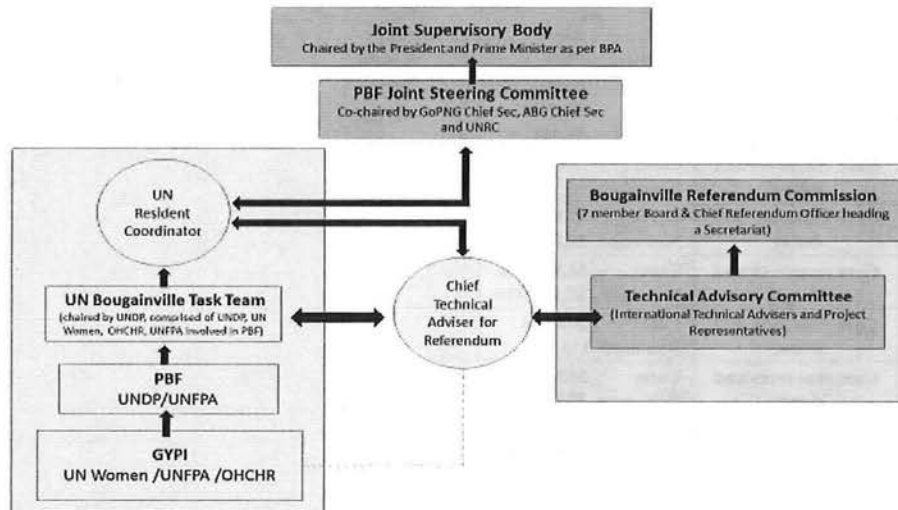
Joint Supervisory Body
Chaired by the President and Prime Minister as per BPA

PBF Joint Steering Committee
Co-chaired by GoPNG Chief Sec, ABG Chief Sec and UNRC

UN Resident Coordinator

UN Bougainville Task Team
(chaired by UNDP, comprised of UNDP, UN Women, OHCHR, UNFPA involved in PBF)

PBF
UNDP/UNFPA

GYPI
UN Women /UNFPA /OHCHR

Chief Technical Adviser for Referendum

Bougainville Referendum Commission
(7 member Board & Chief Referendum Officer heading a Secretariat)

Technical Advisory Committee
(International Technical Advisers and Project Representatives)